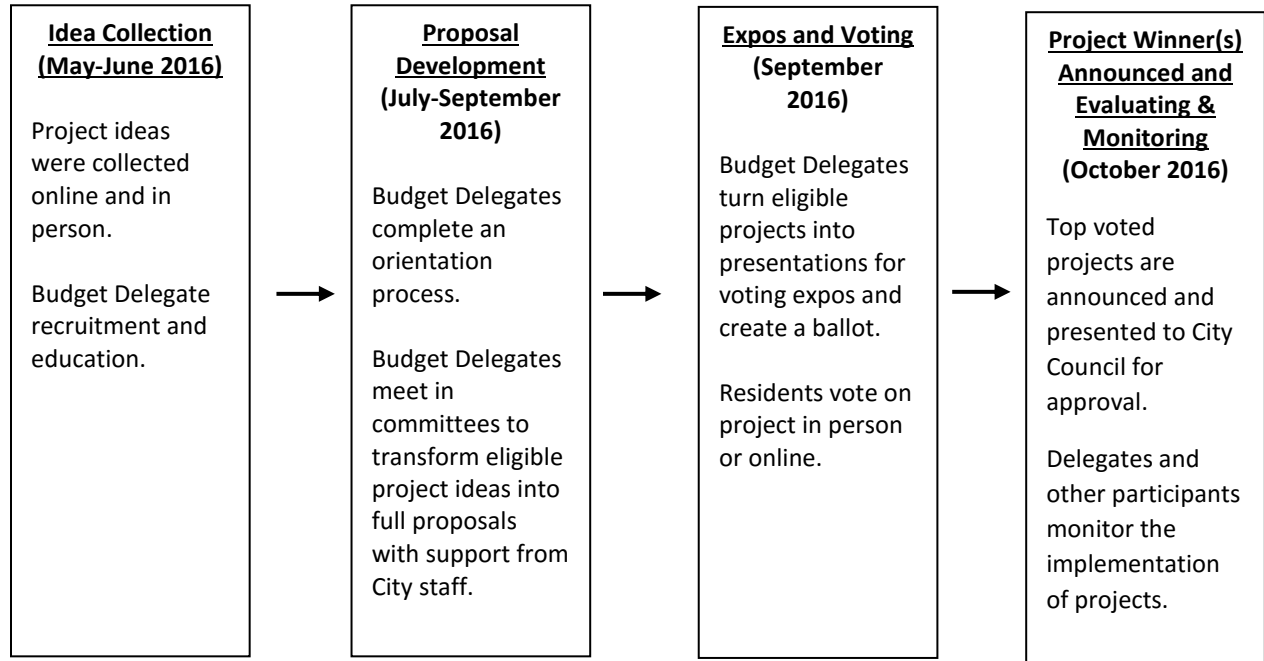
Idea Collection (May-June 2016)

Project ideas were collected online and in person.

Budget Delegate recruitment and education.

Proposal Development (July-September 2016)

Budget Delegates complete an orientation process.

Budget Delegates meet in committees to transform eligible project ideas into full proposals with support from City staff.

Expos and Voting (September 2016)

Budget Delegates turn eligible projects into presentations for voting expos and create a ballot.

Residents vote on project in person or online.

Project Winner(s) Announced and Evaluating & Monitoring (October 2016)

Top voted projects are announced and presented to City Council for approval.

Delegates and other participants monitor the implementation of projects.